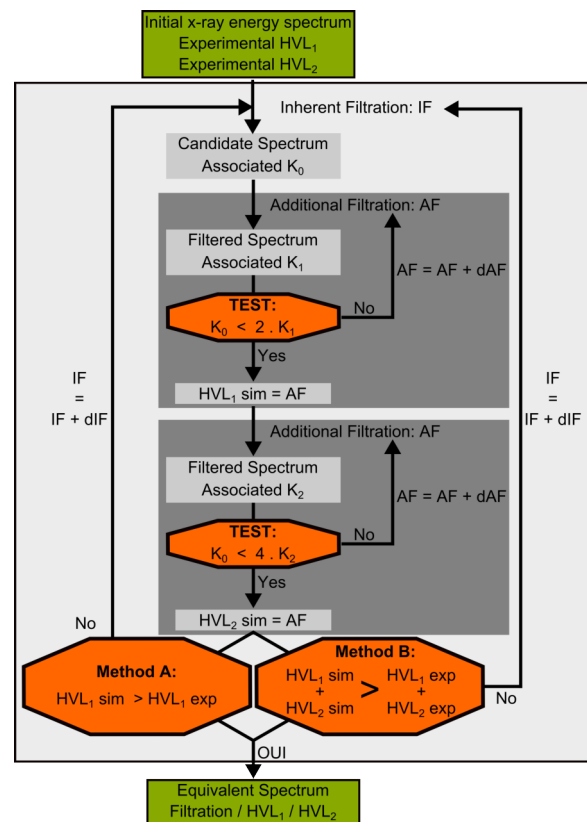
Initial x-ray energy spectrum
Experimental $HVL_1$
Experimental $HVL_2$

Inherent Filtration: IF

Candidate Spectrum
Associated $K_0$

Additional Filtration: AF

Filtered Spectrum
Associated $K_1$

AF = AF + dAF

TEST:
$K_0 < 2 . K_1$

No

Yes

$HVL_1$ sim = AF

IF
=
IF + dIF

IF
=
IF + dIF

Additional Filtration: AF

Filtered Spectrum
Associated $K_2$

AF = AF + dAF

TEST:
$K_0 < 4 . K_2$

No

Yes

$HVL_2$ sim = AF

No

Method A:
$HVL_1$ sim > $HVL_1$ exp

Method B:
$HVL_1$ sim + $HVL_2$ sim > $HVL_1$ exp + $HVL_2$ exp

No

OUI

Equivalent Spectrum
Filtration / $HVL_1$ / $HVL_2$